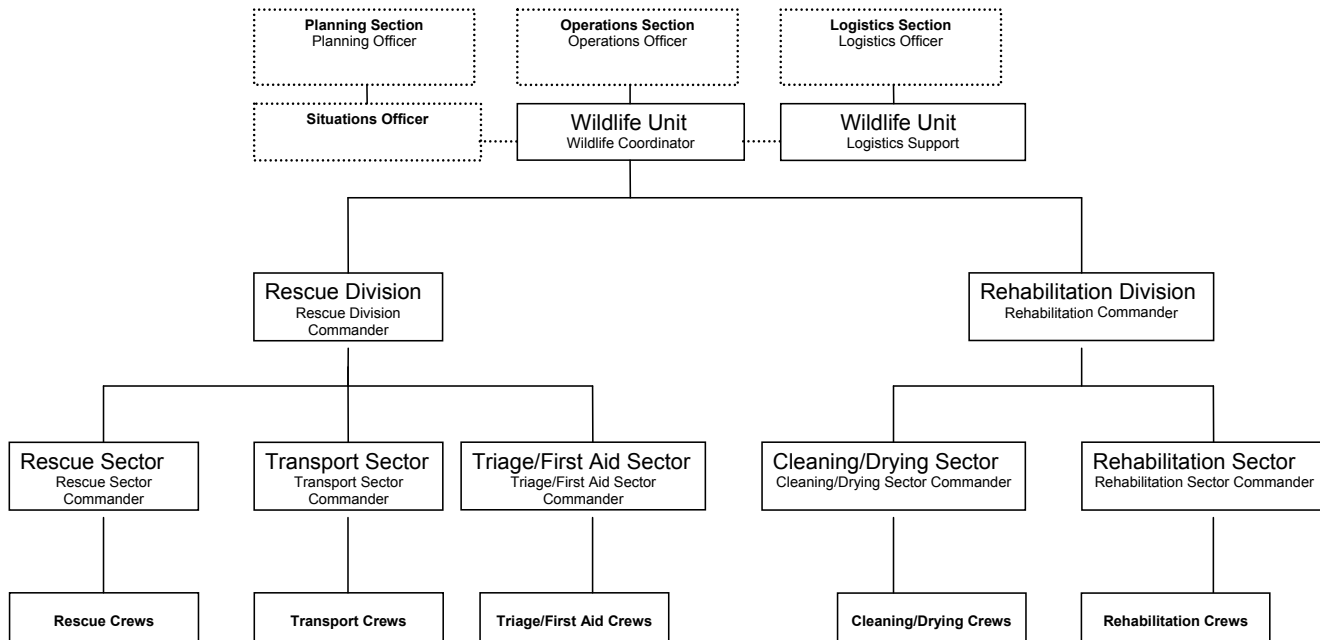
Planning Section
Planning Officer

Operations Section
Operations Officer

Logistics Section
Logistics Officer

Situations Officer

Wildlife Unit
Wildlife Coordinator

Wildlife Unit
Logistics Support

Rescue Division
Rescue Division Commander

Rehabilitation Division
Rehabilitation Commander

Rescue Sector
Rescue Sector Commander

Transport Sector
Transport Sector Commander

Triage/First Aid Sector
Triage/First Aid Sector Commander

Cleaning/Drying Sector
Cleaning/Drying Sector Commander

Rehabilitation Sector
Rehabilitation Sector Commander

Rescue Crews

Transport Crews

Triage/First Aid Crews

Cleaning/Drying Crews

Rehabilitation Crews